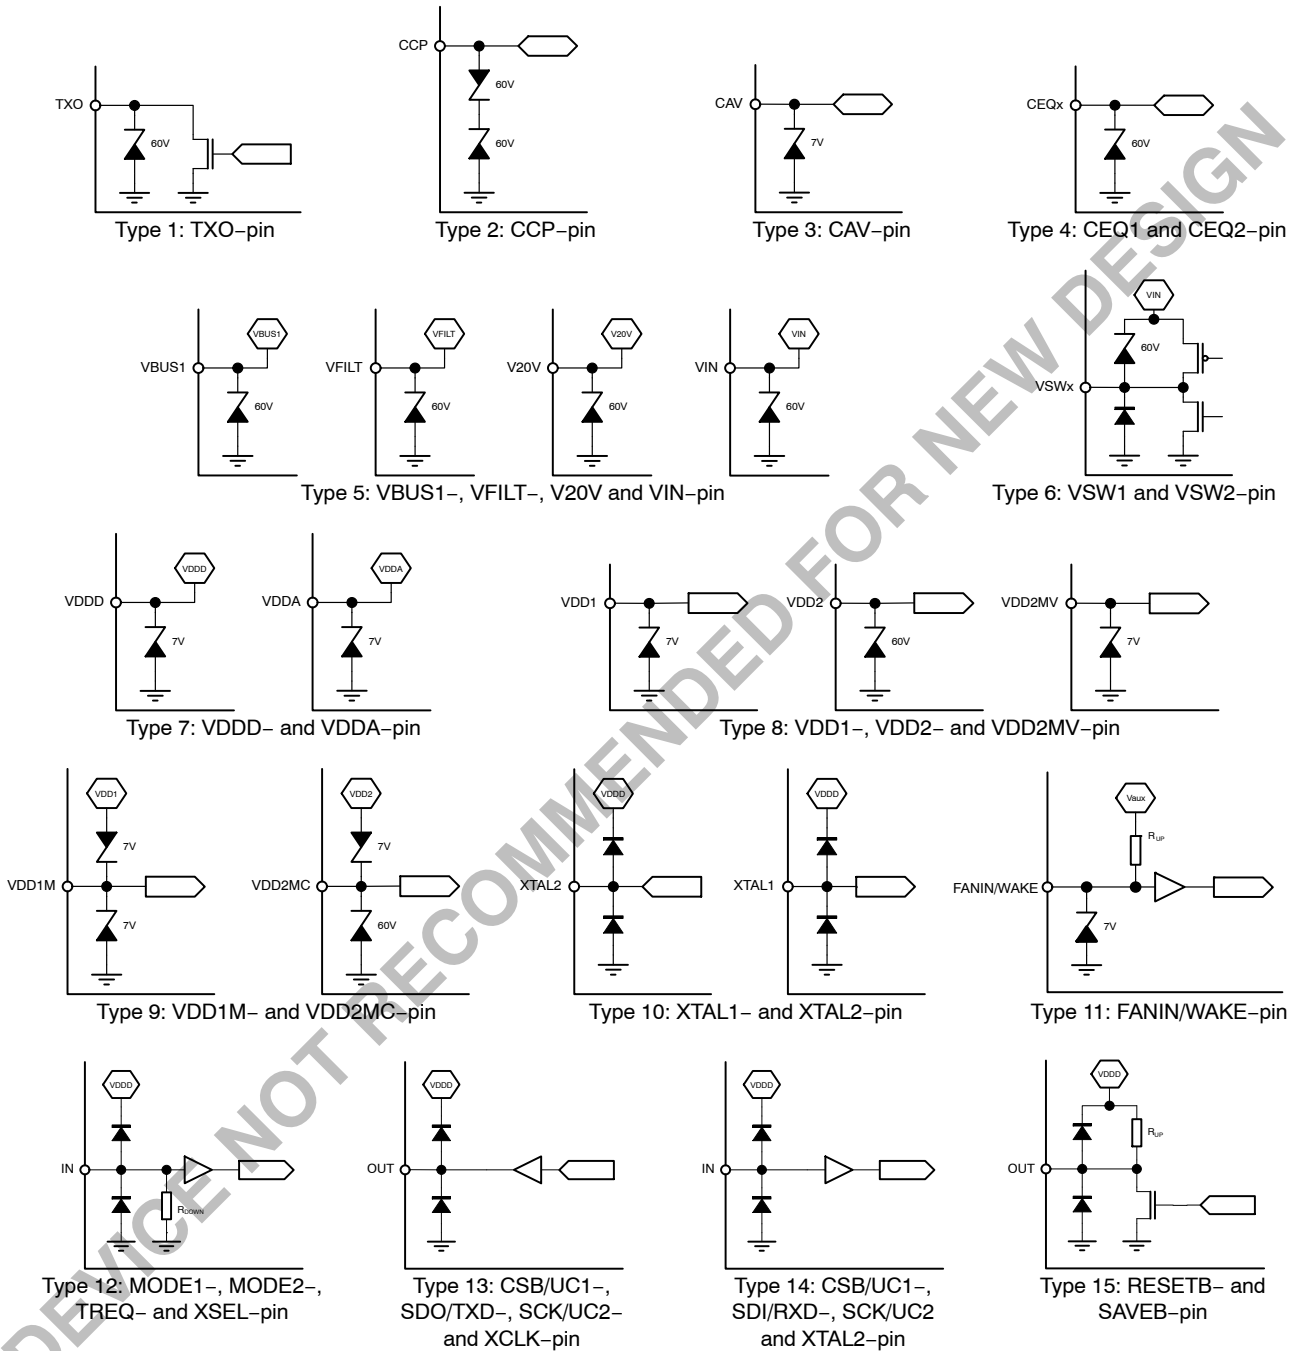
CCP

TXO

60V

60V

60V

CAV

7V

CEQx

60V

Type 1: TXO−pin

Type 2: CCP−pin

Type 3: CAV−pin

Type 4: CEQ1 and CEQ2−pin

VBUS1

VBUS1

60V

VFILT

VFILT

60V

V20V

V20V

60V

VIN

VIN

60V

VIN

60V

VSWx

Type 5: VBUS1−, VFILT−, V20V and VIN−pin

Type 6: VSW1 and VSW2−pin

VDDD

VDDD

7V

VDDA

VDDA

7V

VDD1

7V

VDD2

60V

VDD2MV

7V

Type 7: VDDD− and VDDA−pin

Type 8: VDD1−, VDD2− and VDD2MV−pin

VDD1

7V

VDD1M

7V

VDD2

7V

VDD2MC

60V

VDDD

XTAL2

VDDD

XTAL1

Vaux

R$_{UP}$

FANIN/WAKE

7V

Type 9: VDD1M− and VDD2MC−pin

Type 10: XTAL1− and XTAL2−pin

Type 11: FANIN/WAKE−pin

VDDD

IN

R$_{DOWN}$

VDDD

OUT

VDDD

IN

VDDD

R$_{UP}$

OUT

Type 12: MODE1−, MODE2−, TREQ− and XSEL−pin

Type 13: CSB/UC1−, SDO/TXD−, SCK/UC2− and XCLK−pin

Type 14: CSB/UC1−, SDI/RXD−, SCK/UC2 and XTAL2−pin

Type 15: RESETB− and SAVEB−pin

DEVICE NOT RECOMMENDED FOR NEW DESIGN